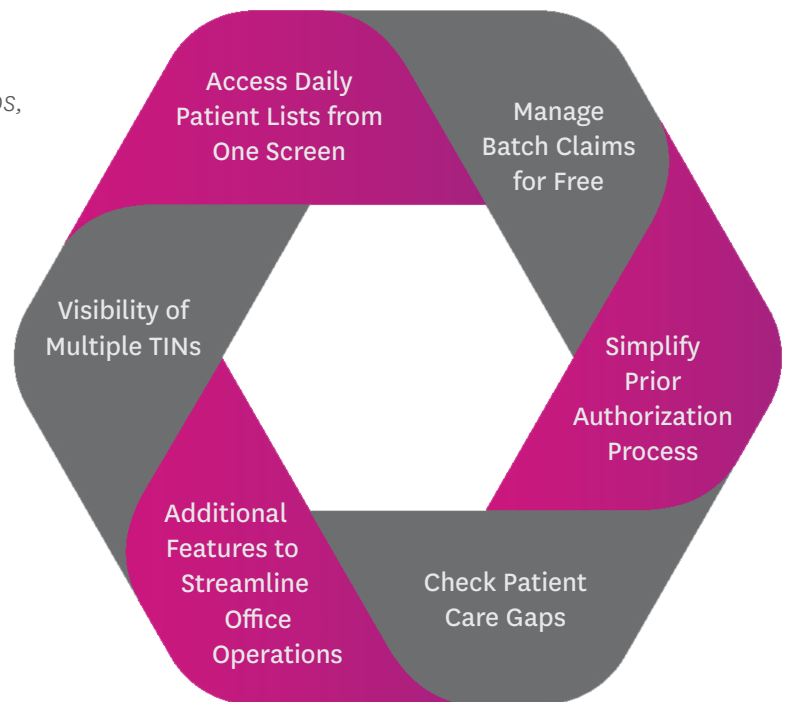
os,

Access Daily Patient Lists from One Screen

Manage Batch Claims for Free

Simplify Prior Authorization Process

Check Patient Care Gaps

Additional Features to Streamline Office Operations

Visibility of Multiple TINs